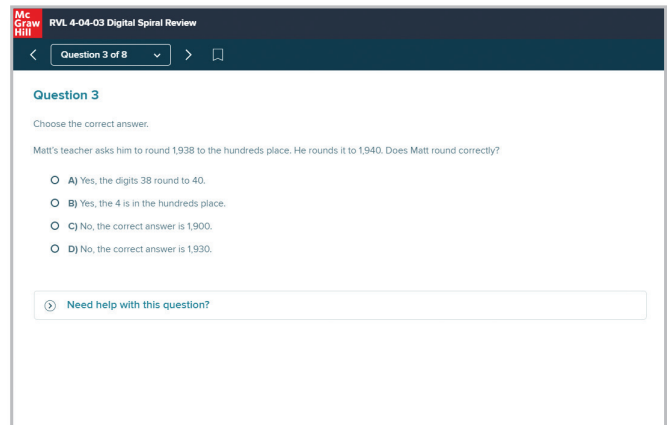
Mc Graw Hill RVL 4-04-03 Digital Spiral Review

Question 3 of 8

Question 3

Choose the correct answer.

Matt's teacher asks him to round 1,938 to the hundreds place. He rounds it to 1,940. Does Matt round correctly?

A) Yes, the digits 38 round to 40.

B) Yes, the 4 is in the hundreds place.

C) No, the correct answer is 1,900.

D) No, the correct answer is 1,930.

Need help with this question?